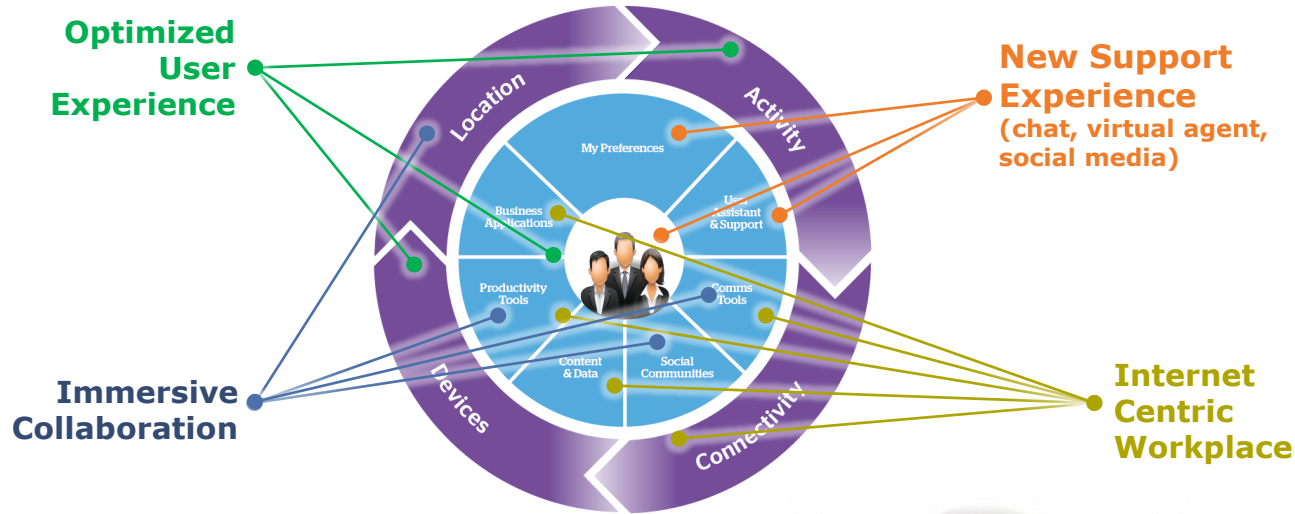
Optimized User Experience

New Support Experience (chat, virtual agent, social media)

Location

Activity

Devices

Connectivity

My Preferences

Business Applications

User Assistant & Support

Productivity Tools

Comms Tools

Content & Data

Social Communities

Immersive Collaboration

Internet Centric Workplace